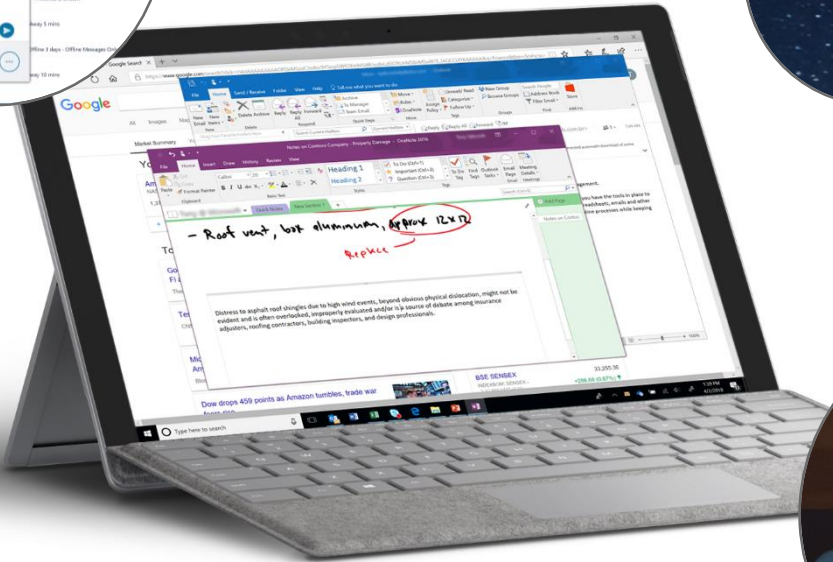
Away 5 mins

Offline 3 days - Offline Messages Only

Away 10 mins

Google Search

Google

All Images

Market Summary

File Home Send / Receive Folder View Help Tell me what you want to do

New Email New Items Delete Archive Reply Reply All Forward Move Rules OneNote Unread/ Read Categorize Follow Up Search People Address Book Filter Email Store

Notes on Contoso Company - Property Damage - OneNote 2016

File Home Insert Draw History Review View

Calibri 20 Heading 1 Heading 2 To Do (Ctrl+1) Important (Ctrl+2) Question (Ctrl+3) To Do Tag Find Tags Outlook Tasks Email Page Meeting Details

Clipboard Basic Text Styles Tags Email Meetings

Quick Notes New Section 1 +

Add Page

Notes on Cotton

- Roof vent, box aluminum, Approx 12 x 12

Replace

Distress to asphalt roof shingles due to high wind events, beyond obvious physical dislocation, might not be evident and is often overlooked, improperly evaluated and/or is a source of debate among insurance adjusters, roofing contractors, building inspectors, and design professionals.

Dow drops 459 points as Amazon tumbles, trade war

BSE SENSEX

33,255.36

+286.68 (0.87%)

Type here to search